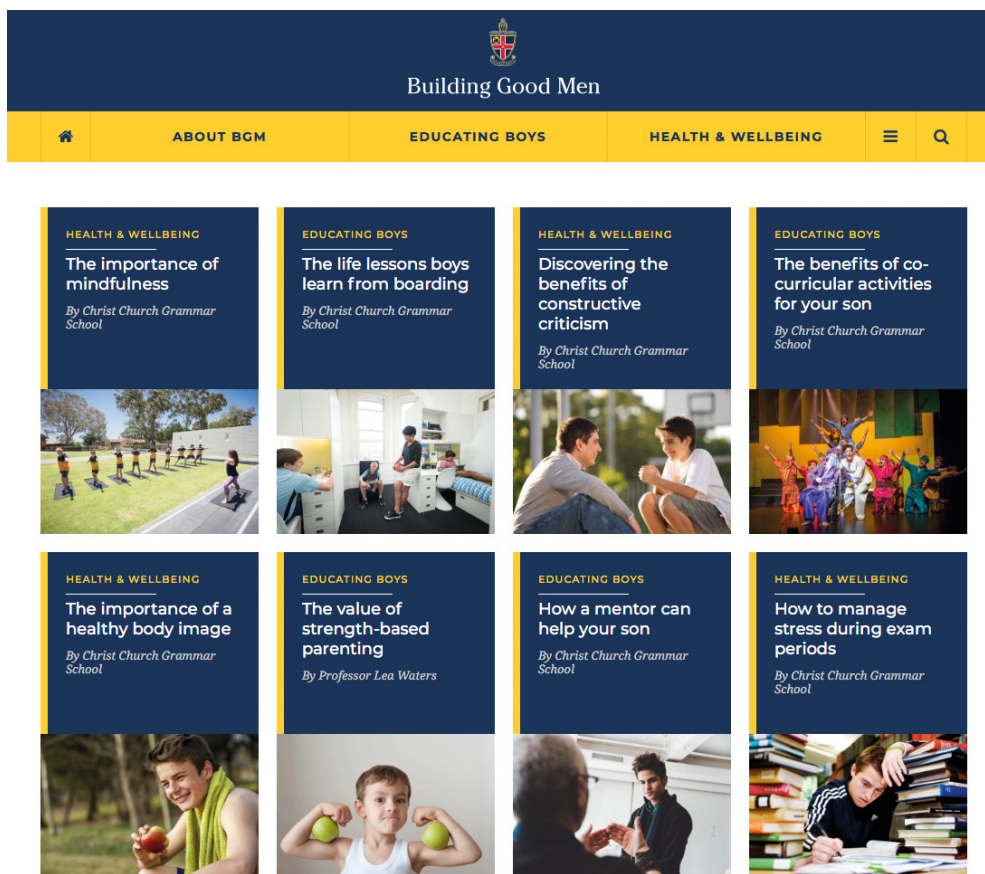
Building Good Men

ABOUT BGM
EDUCATING BOYS
HEALTH & WELLBEING

HEALTH & WELLBEING
The importance of mindfulness
By Christ Church Grammar School

EDUCATING BOYS
The life lessons boys learn from boarding
By Christ Church Grammar School

HEALTH & WELLBEING
Discovering the benefits of constructive criticism
By Christ Church Grammar School

EDUCATING BOYS
The benefits of co-curricular activities for your son
By Christ Church Grammar School

HEALTH & WELLBEING
The importance of a healthy body image
By Christ Church Grammar School

EDUCATING BOYS
The value of strength-based parenting
By Professor Lea Waters

EDUCATING BOYS
How a mentor can help your son
By Christ Church Grammar School

HEALTH & WELLBEING
How to manage stress during exam periods
By Christ Church Grammar School